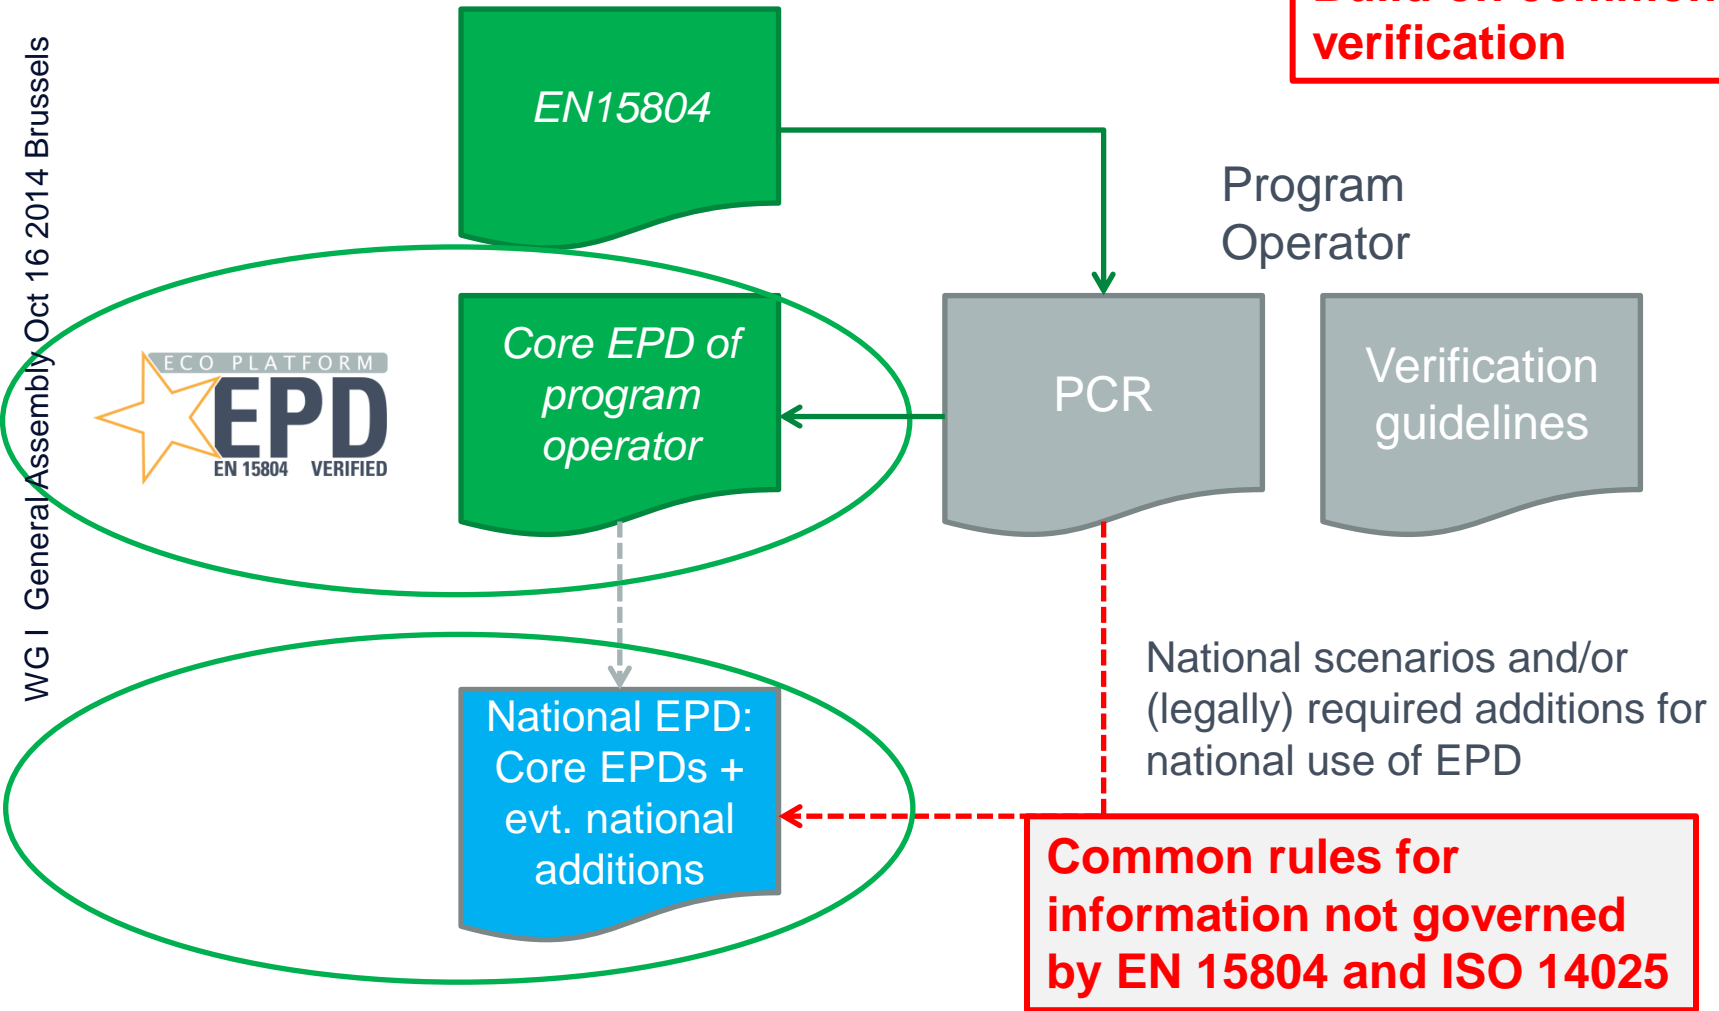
WG I General Assembly Oct 16 2014 Brussels

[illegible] verification

EN15804

Program Operator

ECO PLATFORM EPD EN 15804 VERIFIED

Core EPD of program operator

PCR

Verification guidelines

National scenarios and/or (legally) required additions for national use of EPD

National EPD: Core EPDs + evt. national additions

Common rules for information not governed by EN 15804 and ISO 14025